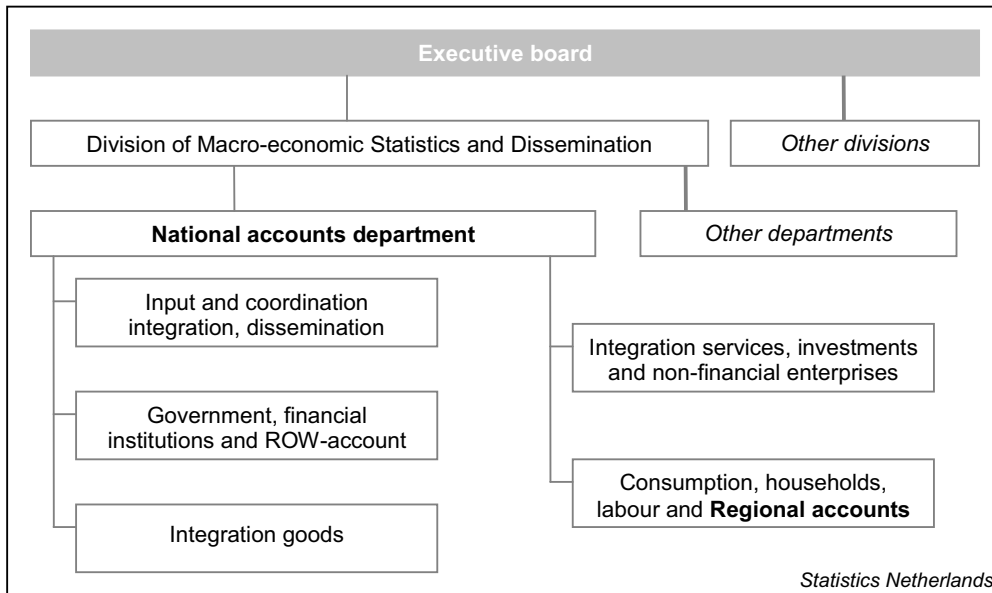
Executive board

Division of Macro-economic Statistics and Dissemination

Other divisions

National accounts department

Other departments

Input and coordination integration, dissemination

Government, financial institutions and ROW-account

Integration goods

Integration services, investments and non-financial enterprises

Consumption, households, labour and **Regional accounts**

Statistics Netherlands